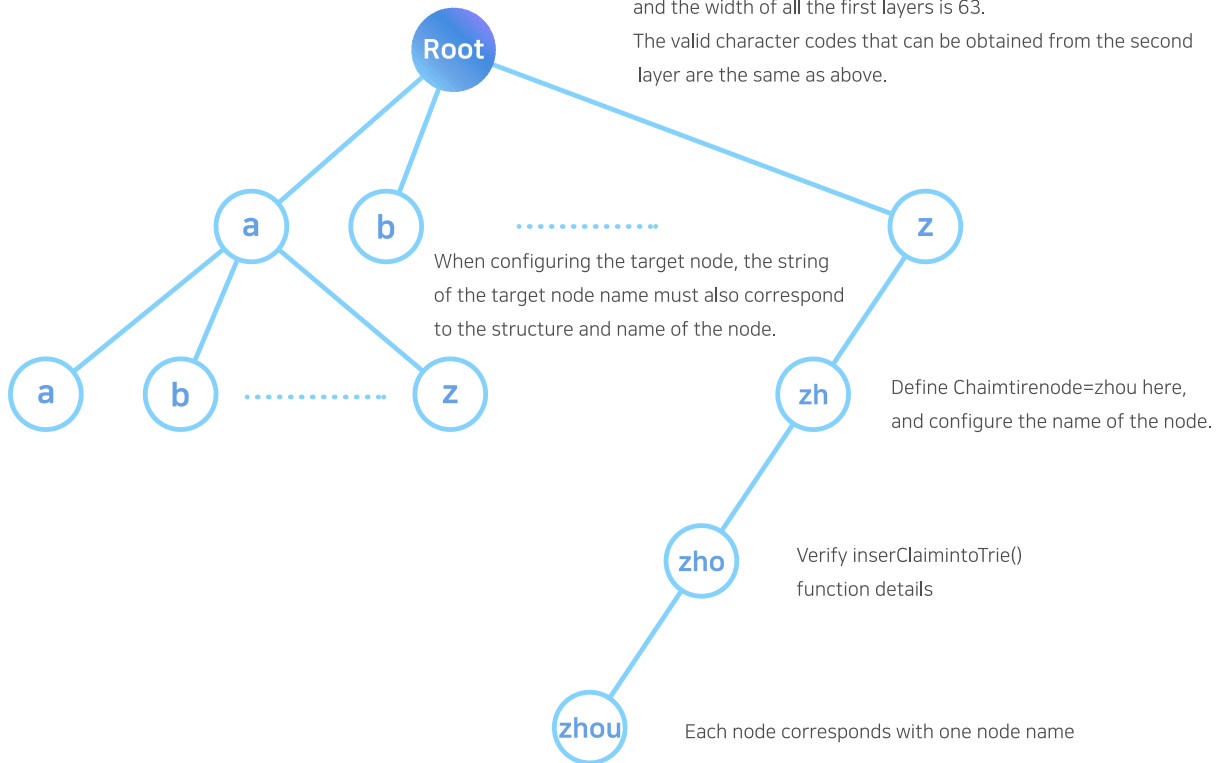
and the width of all the first layers is 63.
The valid character codes that can be obtained from the second layer are the same as above.

Root

a

b

z

When configuring the target node, the string of the target node name must also correspond to the structure and name of the node.

a

b

z

zh

Define Chaimtirenode=zhou here, and configure the name of the node.

zho

Verify inserClaimintoTrie() function details

zhou

Each node corresponds with one node name